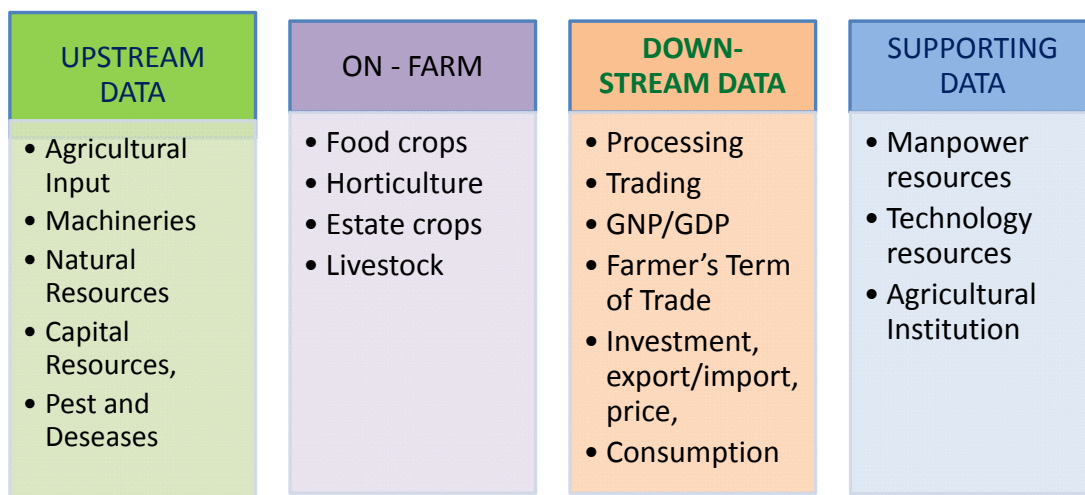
UPSTREAM DATA

- Agricultural Input
- Machineries
- Natural Resources
- Capital Resources,
- Pest and Deseases

ON - FARM

- Food crops
- Horticulture
- Estate crops
- Livestock

DOWN-STREAM DATA

- Processing
- Trading
- GNP/GDP
- Farmer’s Term of Trade
- Investment, export/import, price,
- Consumption

SUPPORTING DATA

- Manpower resources
- Technology resources
- Agricultural Institution